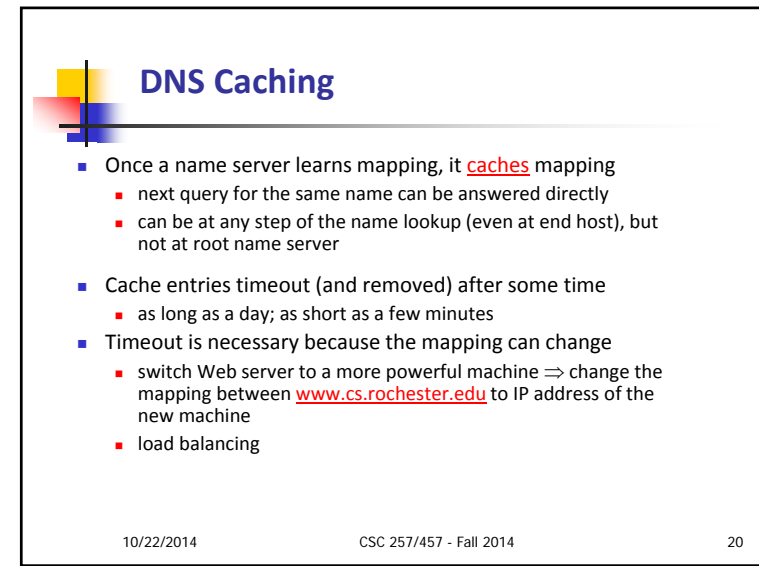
DNS Caching

- Once a name server learns mapping, it caches mapping
  - next query for the same name can be answered directly
  - can be at any step of the name lookup (even at end host), but not at root name server
- Cache entries timeout (and removed) after some time
  - as long as a day; as short as a few minutes
- Timeout is necessary because the mapping can change
  - switch Web server to a more powerful machine $\Rightarrow$ change the mapping between www.cs.rochester.edu to IP address of the new machine
  - load balancing

10/22/2014

CSC 257/457 - Fall 2014

20